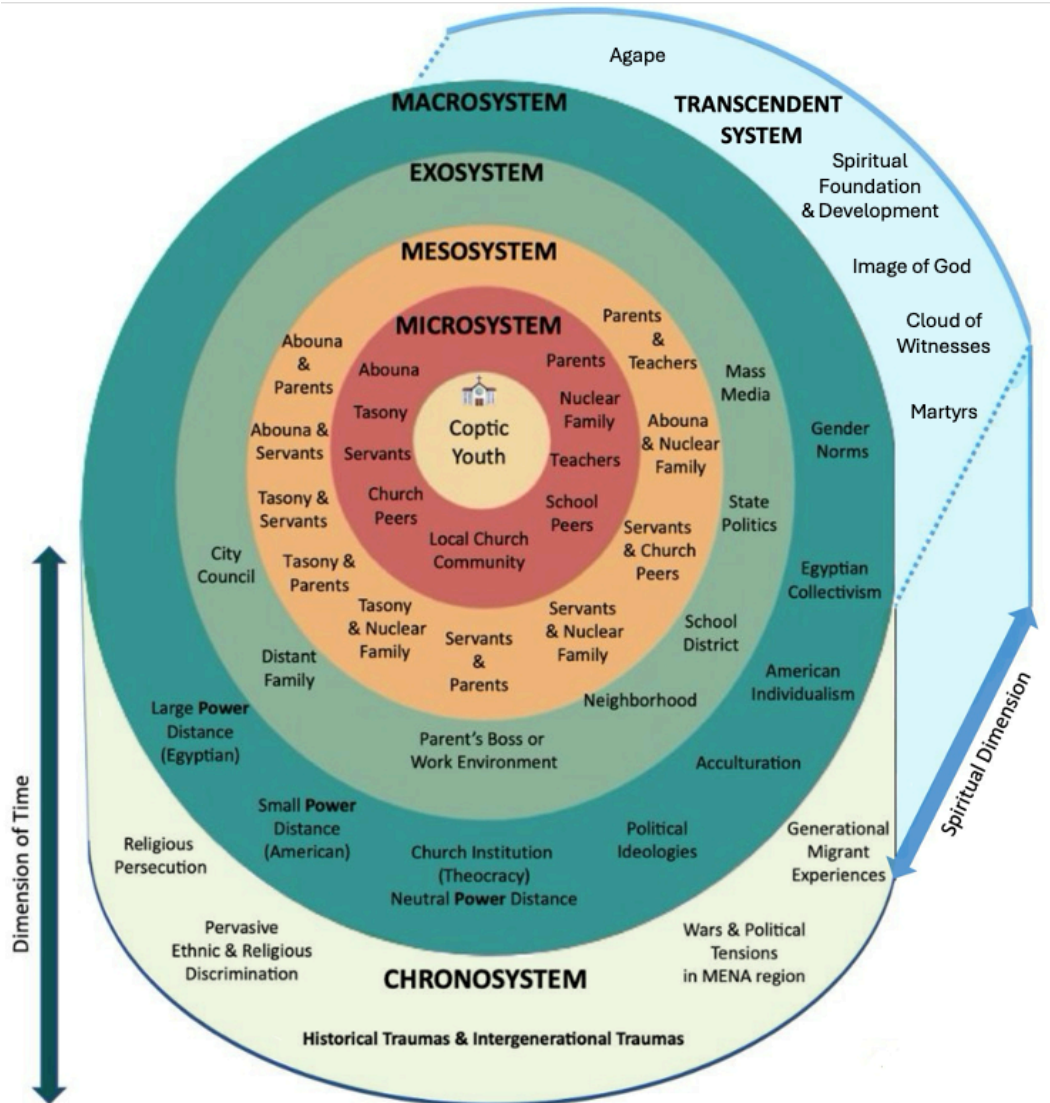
Agape

TRANSCENDENT SYSTEM

Spiritual Foundation & Development

Image of God

Cloud of Witnesses

Martyrs

MACROSYSTEM

EXOSYSTEM

MESOSYSTEM

MICROSYSTEM

Coptic Youth

Abouna

Tasony

Servants

Church Peers

Local Church Community

Parents

Nuclear Family

Teachers

School Peers

Abouna & Parents

Abouna & Servants

Tasony & Servants

Tasony & Parents

Tasony & Nuclear Family

Servants & Parents

Servants & Nuclear Family

Servants & Church Peers

Abouna & Nuclear Family

Parents & Teachers

Mass Media

State Politics

School District

Neighborhood

Parent's Boss or Work Environment

Distant Family

City Council

Gender Norms

Egyptian Collectivism

American Individualism

Acculturation

Political Ideologies

Church Institution (Theocracy) Neutral Power Distance

Small Power Distance (American)

Large Power Distance (Egyptian)

Religious Persecution

Pervasive Ethnic & Religious Discrimination

Generational Migrant Experiences

Wars & Political Tensions in MENA region

CHRONOSYSTEM

Historical Traumas & Intergenerational Traumas

Dimension of Time

Spiritual Dimension